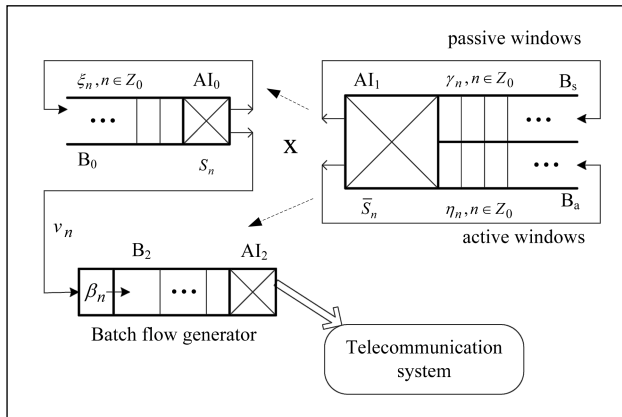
passive windows

$\xi_n, n \in Z_0$

$AI_0$

•••

$B_0$

$S_n$

X

$AI_1$

$\gamma_n, n \in Z_0$

$B_s$

•••

•••

$\bar{S}_n$

$\eta_n, n \in Z_0$

$B_a$

active windows

$v_n$

$B_2$

$AI_2$

$\beta_n$

•••

Batch flow generator

Telecommunication system